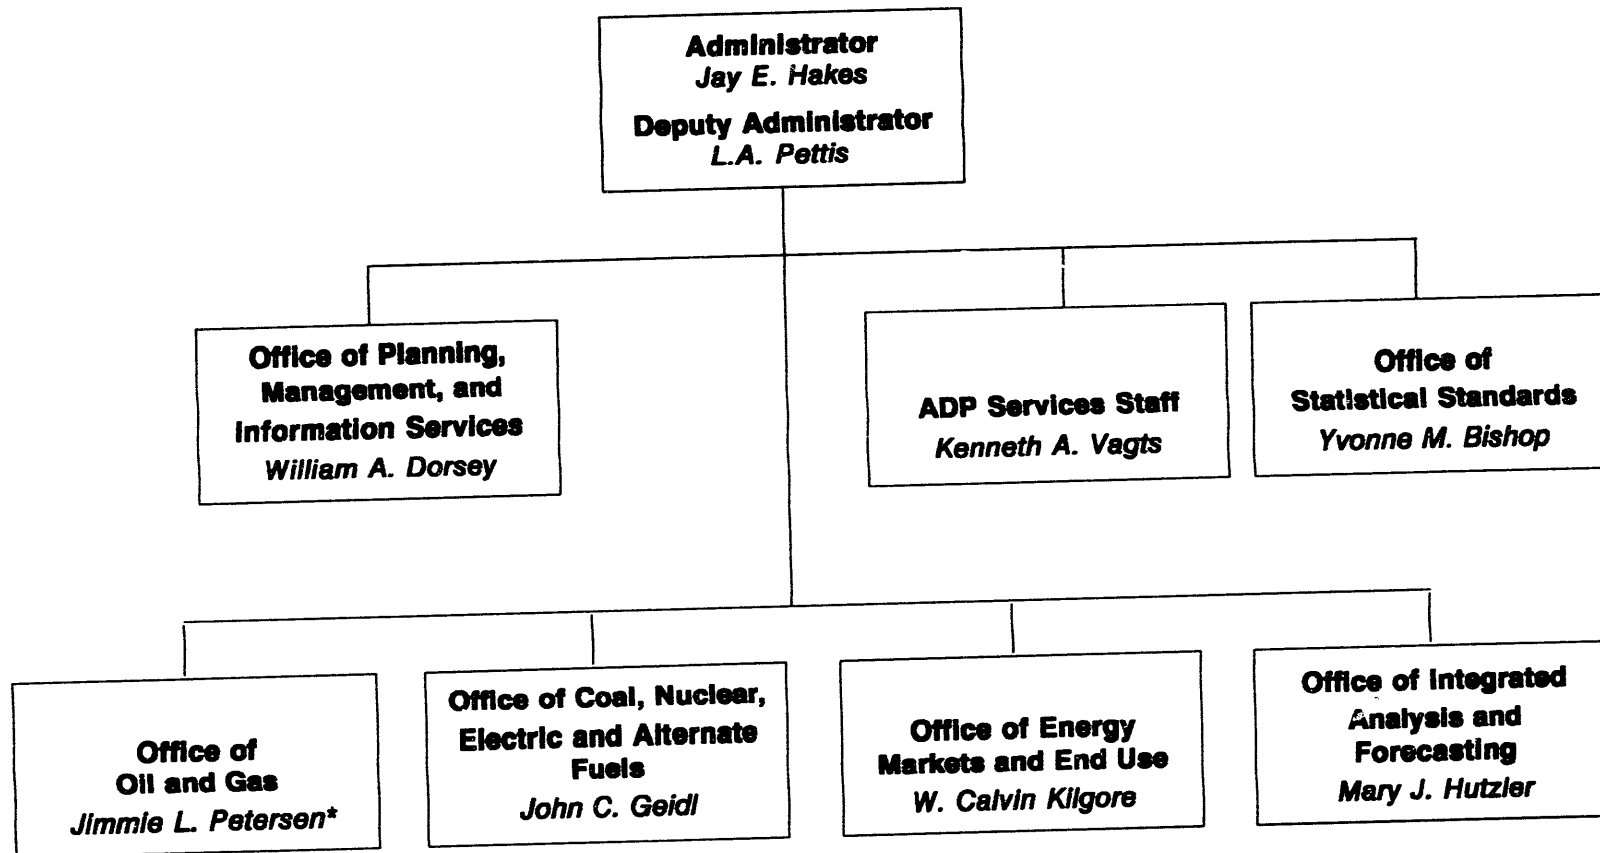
Administrator
Jay E. Hakes

Deputy Administrator
L.A. Pettis

Office of Planning, Management, and Information Services
William A. Dorsey

ADP Services Staff
Kenneth A. Vagts

Office of Statistical Standards
Yvonne M. Bishop

Office of Oil and Gas
Jimmie L. Petersen*

Office of Coal, Nuclear, Electric and Alternate Fuels
John C. Geidl

Office of Energy Markets and End Use
W. Calvin Kilgore

Office of Integrated Analysis and Forecasting
Mary J. Hutzler